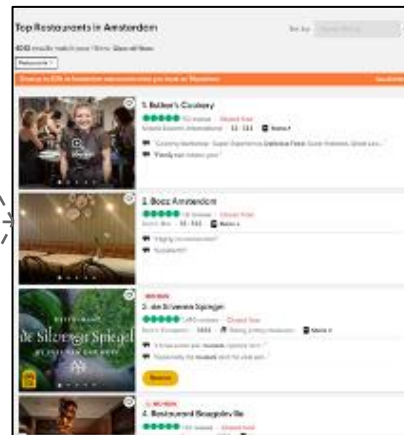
Top Restaurants in Amsterdam

Sort by: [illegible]

4042 results match your filters Clear all filters

Restaurants

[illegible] up to 50% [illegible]

1. Rollen's Cookery

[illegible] reviews · Closed Now

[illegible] · $$ - $$$ · Menu

"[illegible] Delicious Food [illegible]"

"Finally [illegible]"

2. Bocz Amsterdam

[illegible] reviews · Closed Now

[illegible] · $$ - $$$ · Menu

"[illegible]"

"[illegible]"

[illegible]

3. de Silveren Spiegel

de Silveren Spiegel

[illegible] reviews · Closed Now

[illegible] · $$$$ · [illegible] · Menu

"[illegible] mussels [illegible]"

"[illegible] mussels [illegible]"

Reserve

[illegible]

4. Restaurant Bougainville

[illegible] reviews